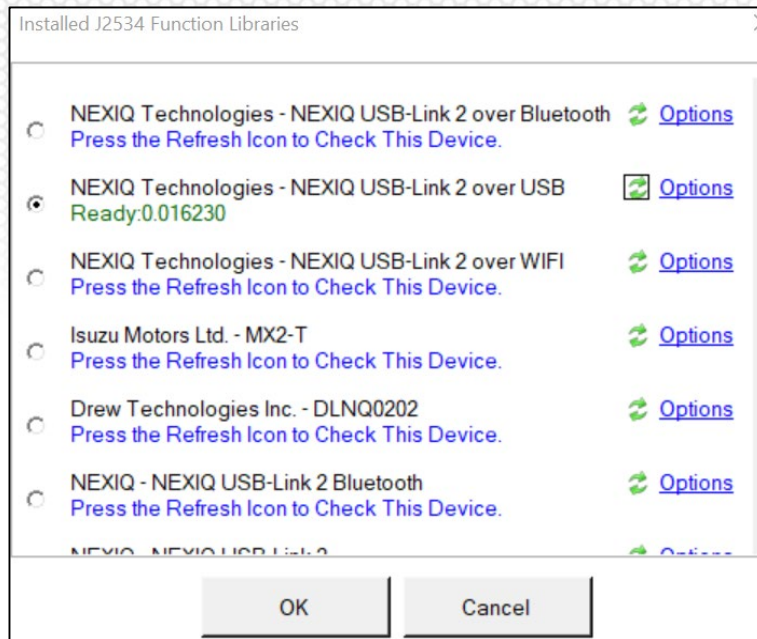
Installed J2534 Function Libraries

NEXIQ Technologies - NEXIQ USB-Link 2 over Bluetooth
Press the Refresh Icon to Check This Device.
Options

NEXIQ Technologies - NEXIQ USB-Link 2 over USB
Ready:0.016230
Options

NEXIQ Technologies - NEXIQ USB-Link 2 over WIFI
Press the Refresh Icon to Check This Device.
Options

Isuzu Motors Ltd. - MX2-T
Press the Refresh Icon to Check This Device.
Options

Drew Technologies Inc. - DLNQ0202
Press the Refresh Icon to Check This Device.
Options

NEXIQ - NEXIQ USB-Link 2 Bluetooth
Press the Refresh Icon to Check This Device.
Options

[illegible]

OK Cancel